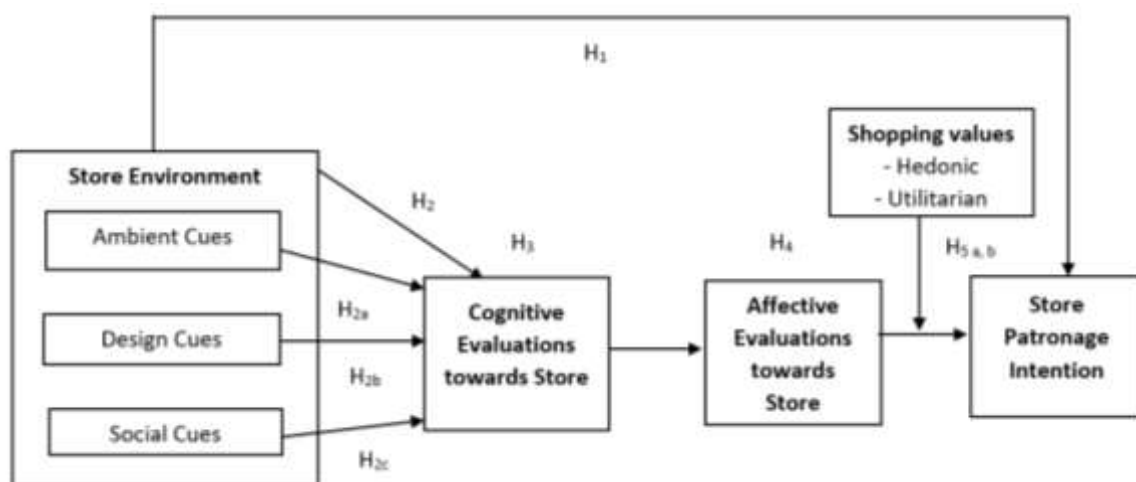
$H_1$

Shopping values
- Hedonic
- Utilitarian

Store Environment

$H_2$

Ambient Cues

$H_3$

$H_4$

$H_{5\,a,\,b}$

$H_{2a}$

Design Cues

Cognitive Evaluations towards Store

Affective Evaluations towards Store

Store Patronage Intention

$H_{2b}$

Social Cues

$H_{2c}$